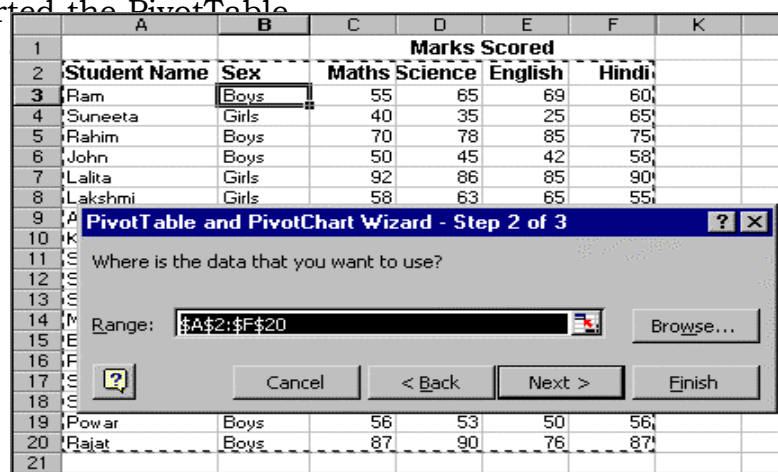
rted the PivotTable

|  | A | B | C | D | E | F | K |
|---|---|---|---|---|---|---|---|
| 1 |  |  | Marks Scored |  |  |  |  |
| 2 | Student Name | Sex | Maths | Science | English | Hindi |  |
| 3 | Ram | Boys | 55 | 65 | 69 | 60 |  |
| 4 | Suneeta | Girls | 40 | 35 | 25 | 65 |  |
| 5 | Rahim | Boys | 70 | 78 | 85 | 75 |  |
| 6 | John | Boys | 50 | 45 | 42 | 58 |  |
| 7 | Lalita | Girls | 92 | 86 | 85 | 90 |  |
| 8 | Lakshmi | Girls | 58 | 63 | 65 | 55 |  |
| 9 | A |  |  |  |  |  |  |
| 10 | K |  |  |  |  |  |  |
| 11 | S |  |  |  |  |  |  |
| 12 | S |  |  |  |  |  |  |
| 13 | S |  |  |  |  |  |  |
| 14 | M |  |  |  |  |  |  |
| 15 | E |  |  |  |  |  |  |
| 16 | F |  |  |  |  |  |  |
| 17 | S |  |  |  |  |  |  |
| 18 | S |  |  |  |  |  |  |
| 19 | Powar | Boys | 56 | 53 | 50 | 56 |  |
| 20 | Rajat | Boys | 87 | 90 | 76 | 87 |  |
| 21 |  |  |  |  |  |  |  |

PivotTable and PivotChart Wizard - Step 2 of 3

?

Where is the data that you want to use?

Range: $A$2:$F$20

Browse...

Cancel

< Back

Next >

Finish